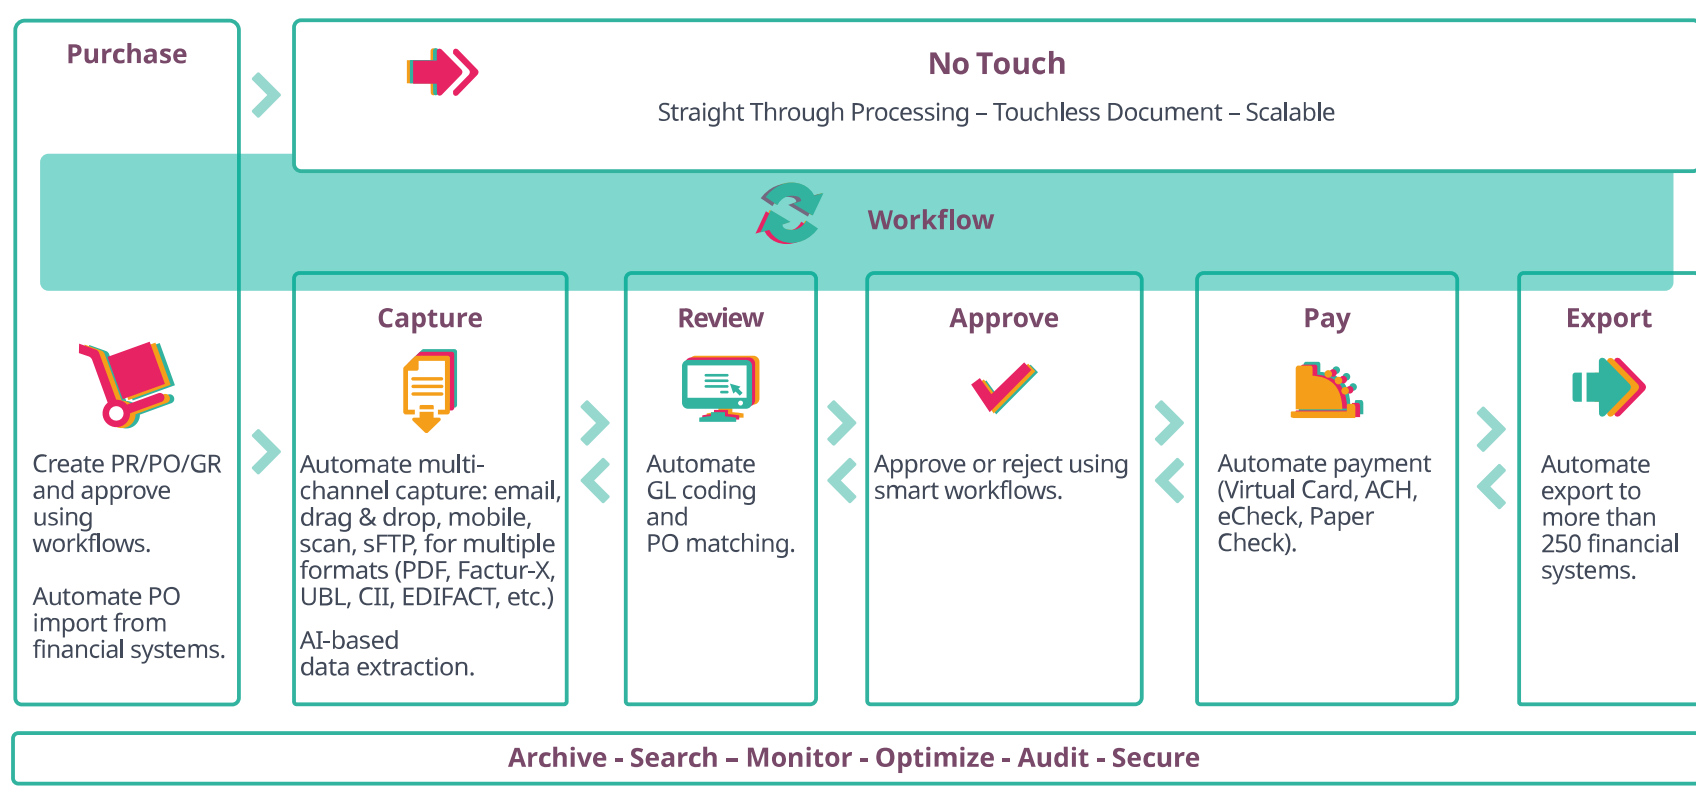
Purchase

No Touch

Straight Through Processing – Touchless Document – Scalable

Workflow

Capture

Review

Approve

Pay

Export

Create PR/PO/GR and approve using workflows.

Automate PO import from financial systems.

Automate multi-channel capture: email, drag & drop, mobile, scan, sFTP, for multiple formats (PDF, Factur-X, UBL, CII, EDIFACT, etc.)

AI-based data extraction.

Automate GL coding and PO matching.

Approve or reject using smart workflows.

Automate payment (Virtual Card, ACH, eCheck, Paper Check).

Automate export to more than 250 financial systems.

Archive - Search – Monitor - Optimize - Audit - Secure